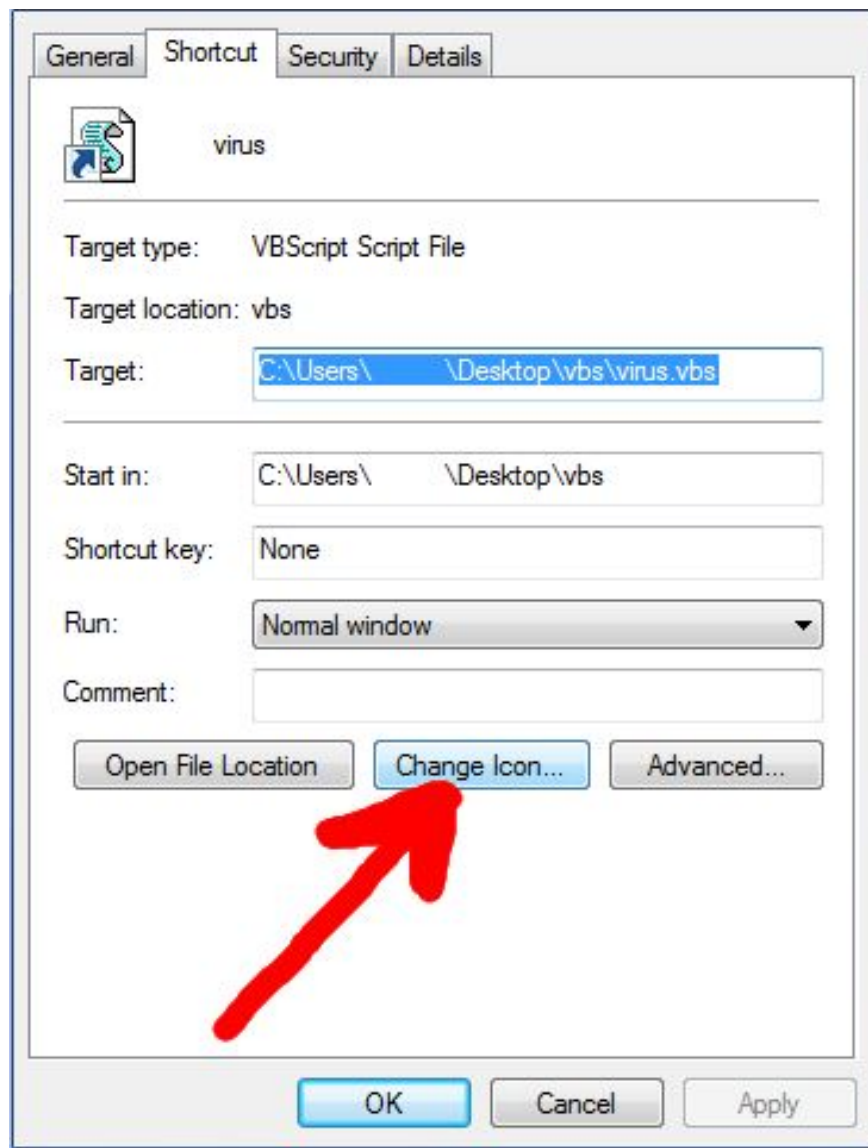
General Shortcut Security Details

virus

Target type: VBScript Script File

Target location: vbs

Target: C:\Users\ \Desktop\vbs\virus.vbs

Start in: C:\Users\ \Desktop\vbs

Shortcut key: None

Run: Normal window

Comment:

Open File Location Change Icon... Advanced...

OK Cancel Apply